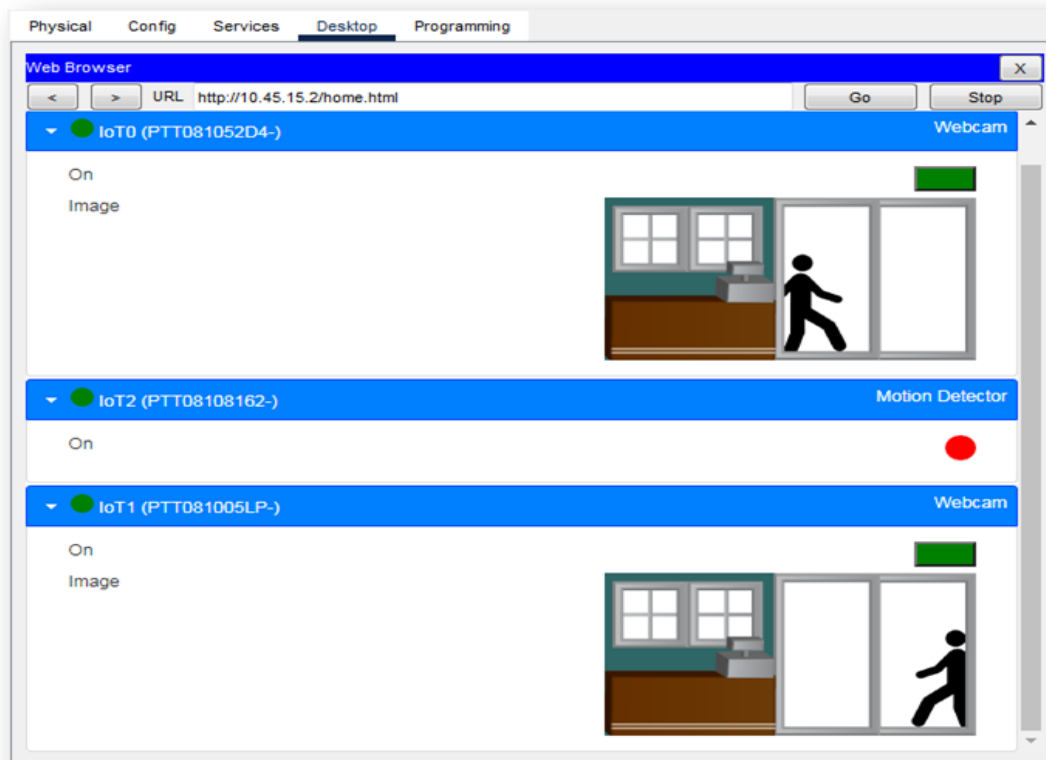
Physical Config Services Desktop Programming

Web Browser

X

< > URL http://10.45.15.2/home.html

Go Stop

IoT0 (PTT081052D4-)

Webcam

On

Image

IoT2 (PTT08108162-)

Motion Detector

On

IoT1 (PTT081005LP-)

Webcam

On

Image